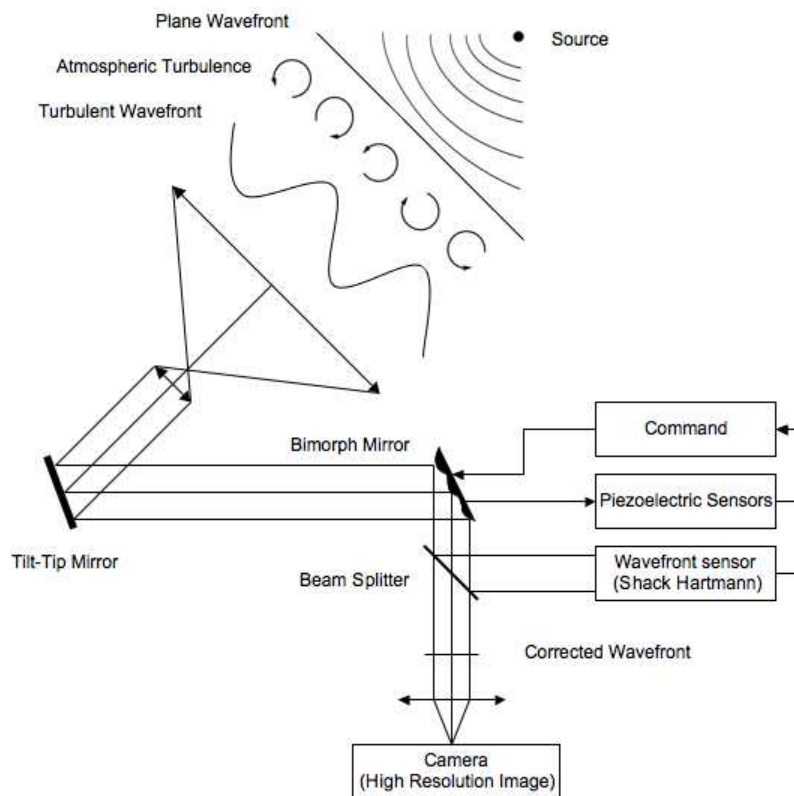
Plane Wavefront

Source

Atmospheric Turbulence

Turbulent Wavefront

Command

Bimorph Mirror

Piezoelectric Sensors

Tilt-Tip Mirror

Wavefront sensor (Shack Hartmann)

Beam Splitter

Corrected Wavefront

Camera (High Resolution Image)